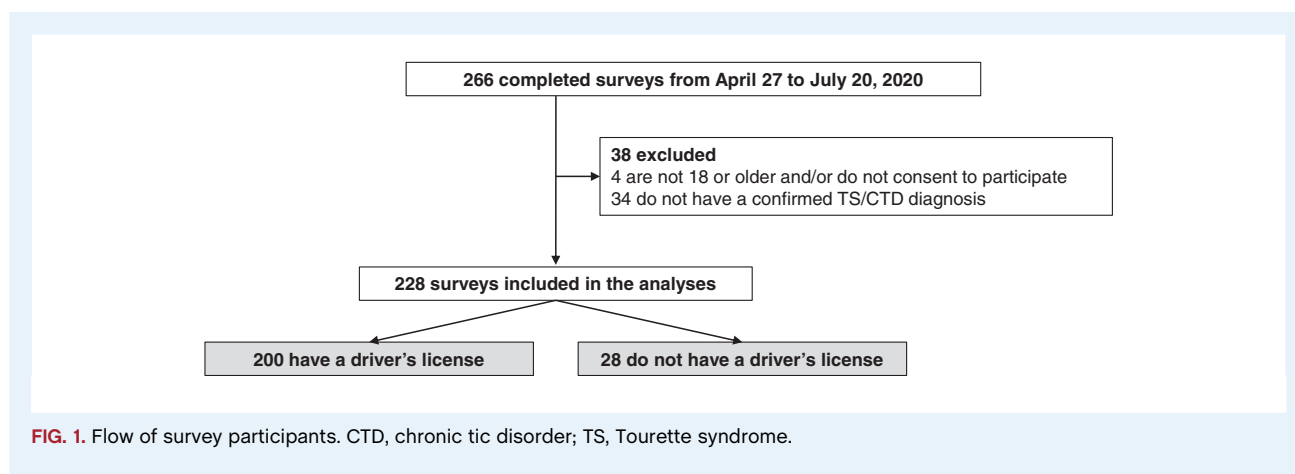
266 completed surveys from April 27 to July 20, 2020

38 excluded
4 are not 18 or older and/or do not consent to participate
34 do not have a confirmed TS/CTD diagnosis

228 surveys included in the analyses

200 have a driver's license

28 do not have a driver's license

FIG. 1. Flow of survey participants. CTD, chronic tic disorder; TS, Tourette syndrome.